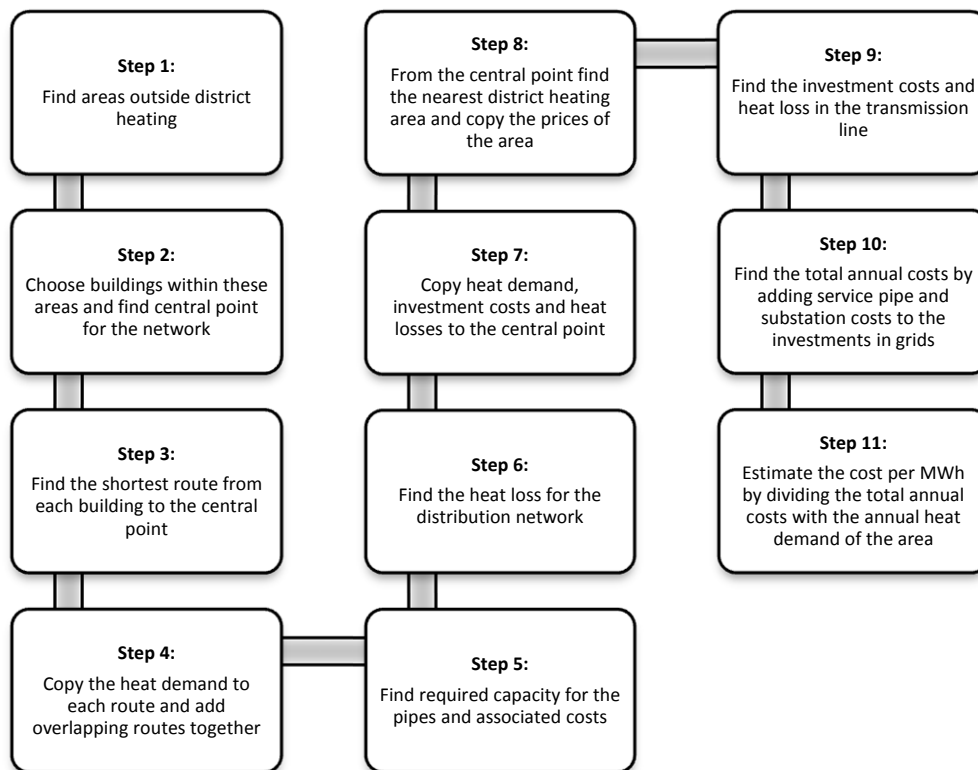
Step 1:
Find areas outside district heating

Step 2:
Choose buildings within these areas and find central point for the network

Step 3:
Find the shortest route from each building to the central point

Step 4:
Copy the heat demand to each route and add overlapping routes together

Step 5:
Find required capacity for the pipes and associated costs

Step 6:
Find the heat loss for the distribution network

Step 7:
Copy heat demand, investment costs and heat losses to the central point

Step 8:
From the central point find the nearest district heating area and copy the prices of the area

Step 9:
Find the investment costs and heat loss in the transmission line

Step 10:
Find the total annual costs by adding service pipe and substation costs to the investments in grids

Step 11:
Estimate the cost per MWh by dividing the total annual costs with the annual heat demand of the area